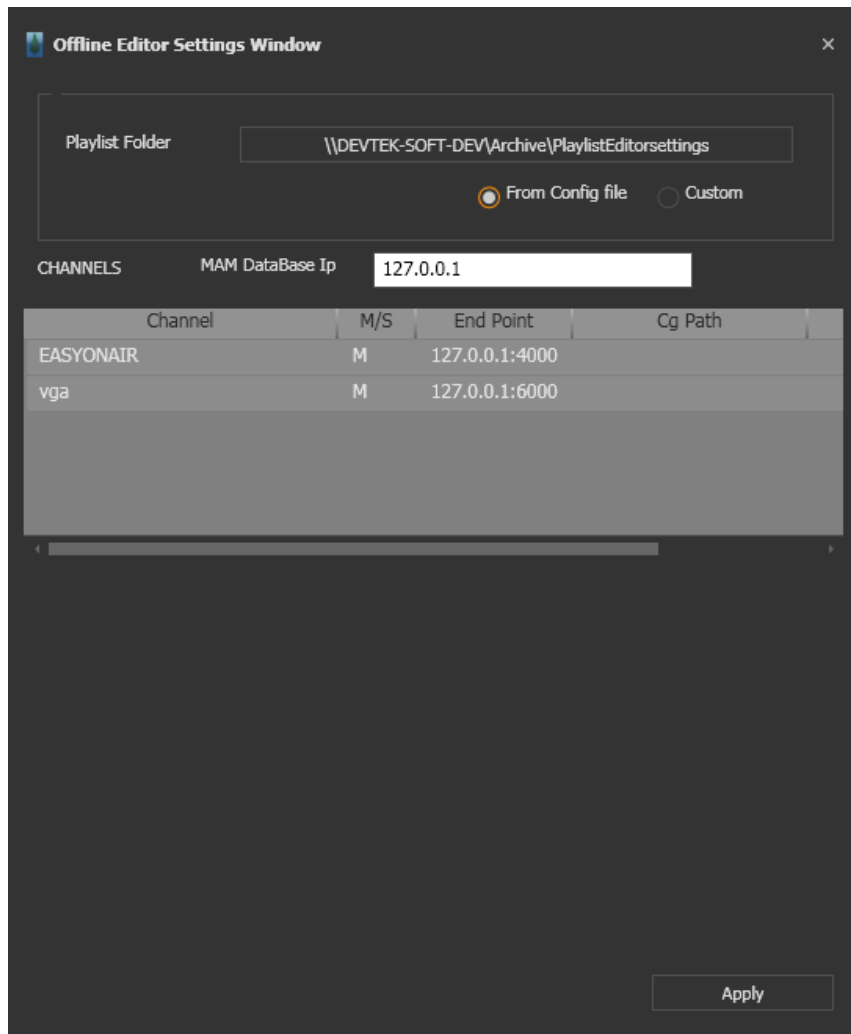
Offline Editor Settings Window

×

Playlist Folder

\\DEVTEK-SOFT-DEV\Archive\PlaylistEditorsettings

From Config file

Custom

CHANNELS

MAM DataBase Ip

127.0.0.1

| Channel | M/S | End Point | Cg Path |
|---|---|---|---|
| EASYONAIR | M | 127.0.0.1:4000 | |
| vga | M | 127.0.0.1:6000 | |

Apply